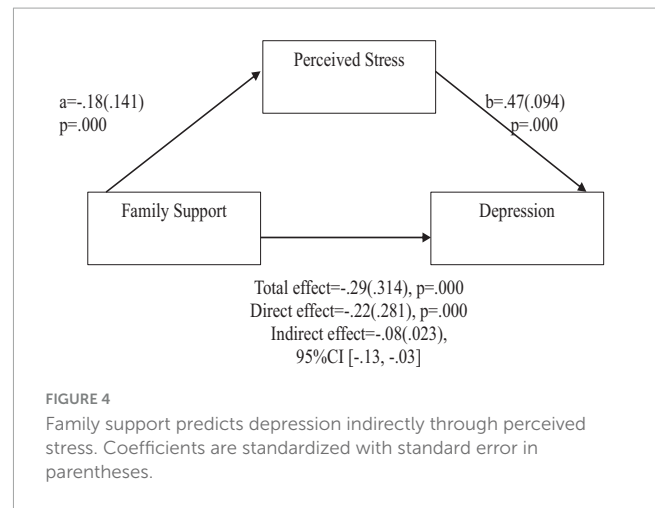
Perceived Stress

a=-.18(.141)
p=.000

b=.47(.094)
p=.000

Family Support

Depression

Total effect=-.29(.314), p=.000
Direct effect=-.22(.281), p=.000
Indirect effect=-.08(.023),
95%CI [-.13, -.03]

FIGURE 4

Family support predicts depression indirectly through perceived stress. Coefficients are standardized with standard error in parentheses.